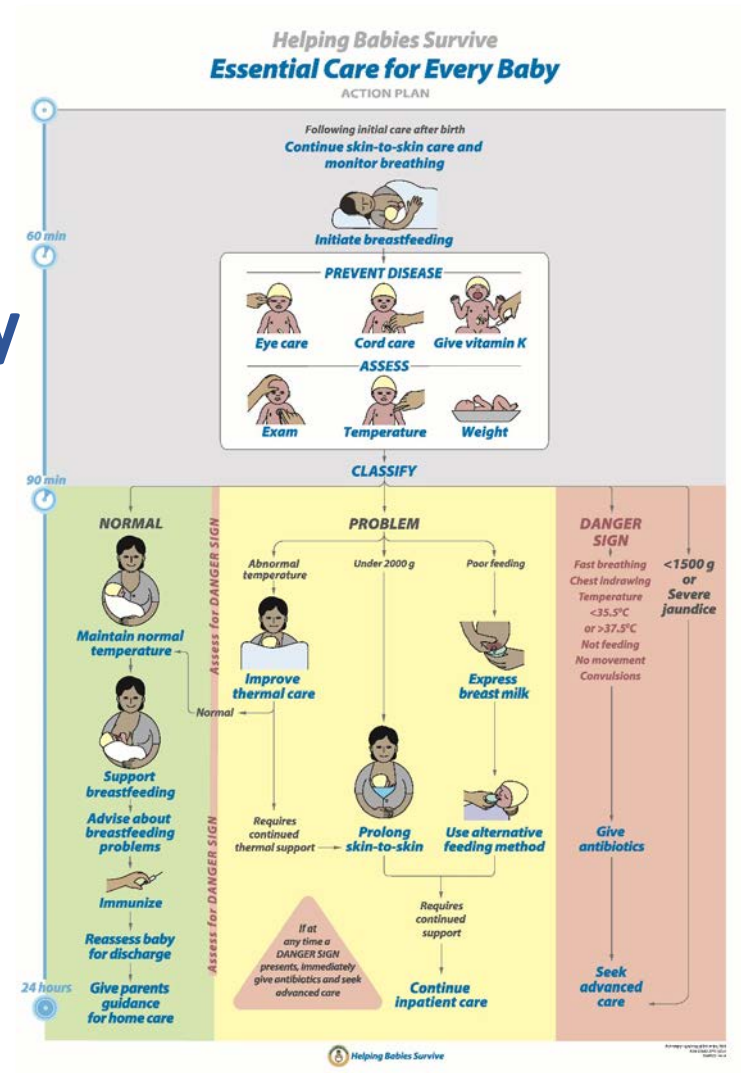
Helping Babies Survive
Essential Care for Every Baby
ACTION PLAN

Following initial care after birth
Continue skin-to-skin care and monitor breathing

60 min

Initiate breastfeeding

PREVENT DISEASE
Eye care
Cord care
Give vitamin K

ASSESS
Exam
Temperature
Weight

90 min

CLASSIFY

NORMAL
Maintain normal temperature
Support breastfeeding
Advise about breastfeeding problems
Immunize
Reassess baby for discharge
Give parents guidance for home care

Assess for DANGER SIGN

PROBLEM
Abnormal temperature
Improve thermal care
Normal
Requires continued thermal support
Under 2000 g
Prolong skin-to-skin
Poor feeding
Express breast milk
Use alternative feeding method
Requires continued support
Continue inpatient care

Assess for DANGER SIGN

If at any time a DANGER SIGN presents, immediately give antibiotics and seek advanced care

DANGER SIGN
Fast breathing
Chest indrawing
Temperature <35.5°C or >37.5°C
Not feeding
No movement
Convulsions
Give antibiotics
Seek advanced care

<1500 g or Severe jaundice

24 hours

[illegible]

Helping Babies Survive